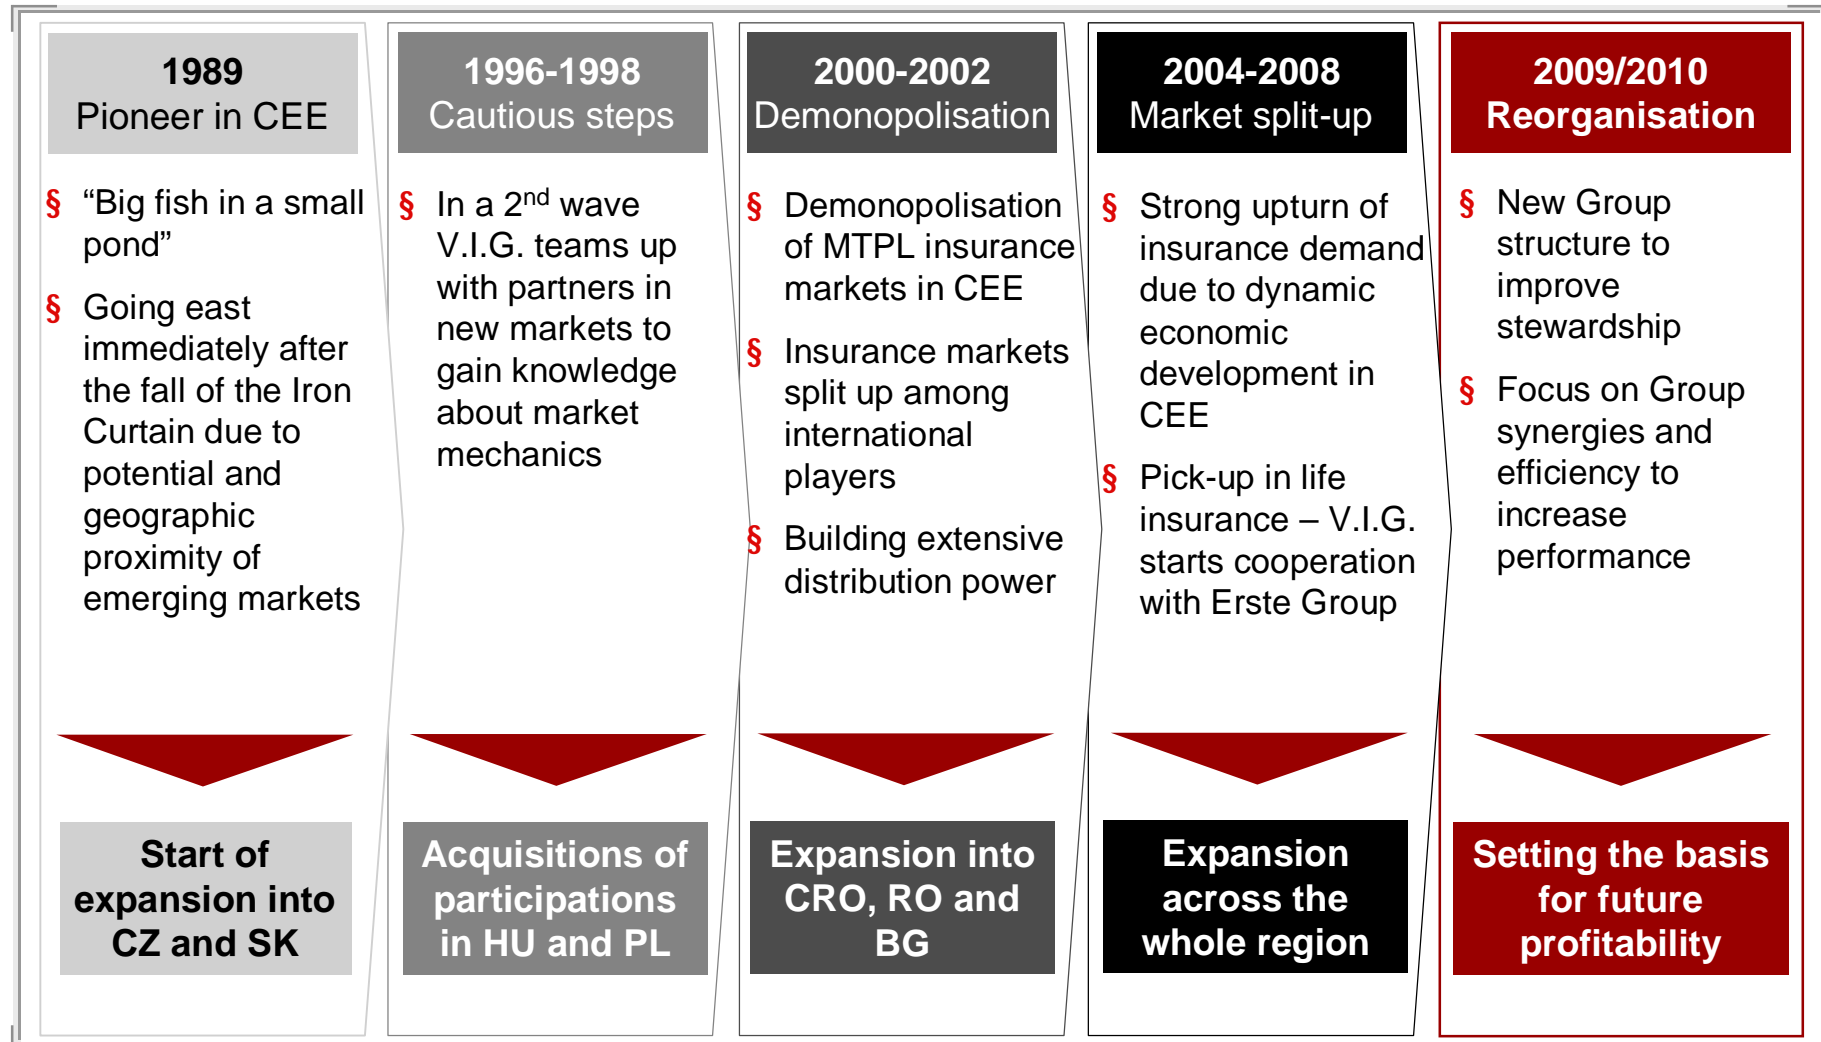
1989
Pioneer in CEE

§ “Big fish in a small pond”

§ Going east immediately after the fall of the Iron Curtain due to potential and geographic proximity of emerging markets

Start of expansion into CZ and SK

1996-1998
Cautious steps

§ In a 2$^{nd}$ wave V.I.G. teams up with partners in new markets to gain knowledge about market mechanics

Acquisitions of participations in HU and PL

2000-2002
Demonopolisation

§ Demonopolisation of MTPL insurance markets in CEE

§ Insurance markets split up among international players

§ Building extensive distribution power

Expansion into CRO, RO and BG

2004-2008
Market split-up

§ Strong upturn of insurance demand due to dynamic economic development in CEE

§ Pick-up in life insurance – V.I.G. starts cooperation with Erste Group

Expansion across the whole region

2009/2010
Reorganisation

§ New Group structure to improve stewardship

§ Focus on Group synergies and efficiency to increase performance

Setting the basis for future profitability